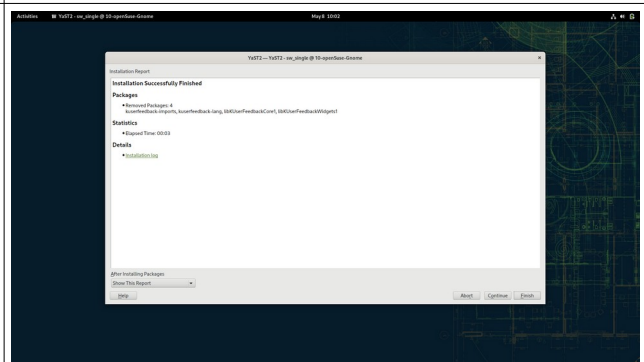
Activities YaST2 - sw_single @ 10-openSuse-Gnome May 8 10:02

YaST2 — YaST2 - sw_single @ 10-openSuse-Gnome

Installation Report

Installation Successfully Finished

Packages

• Removed Packages: 4
kuserfeedback-imports, kuserfeedback-lang, libKUserFeedbackCore1, libKUserFeedbackWidgets1

Statistics

• Elapsed Time: 00:03

Details

• Installation log

After Installing Packages
Show This Report

Help

Abort Continue Finish